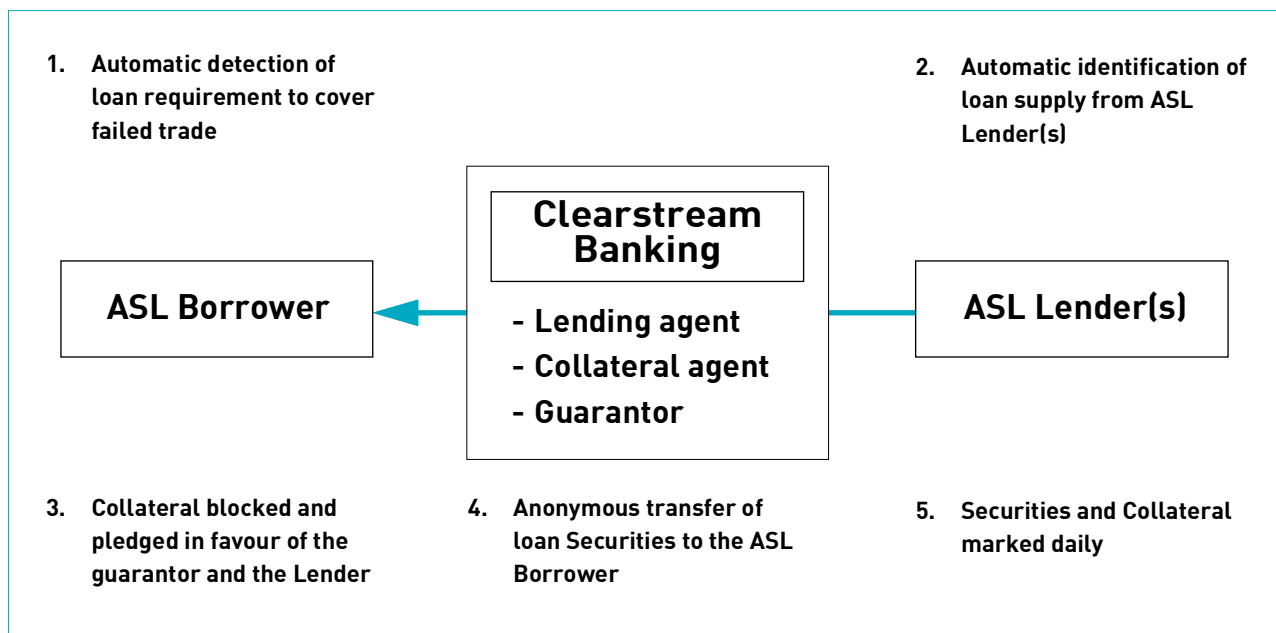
1. Automatic detection of loan requirement to cover failed trade

2. Automatic identification of loan supply from ASL Lender(s)

Clearstream Banking

ASL Borrower

- Lending agent
- Collateral agent
- Guarantor

ASL Lender(s)

3. Collateral blocked and pledged in favour of the guarantor and the Lender

4. Anonymous transfer of loan Securities to the ASL Borrower

5. Securities and Collateral marked daily